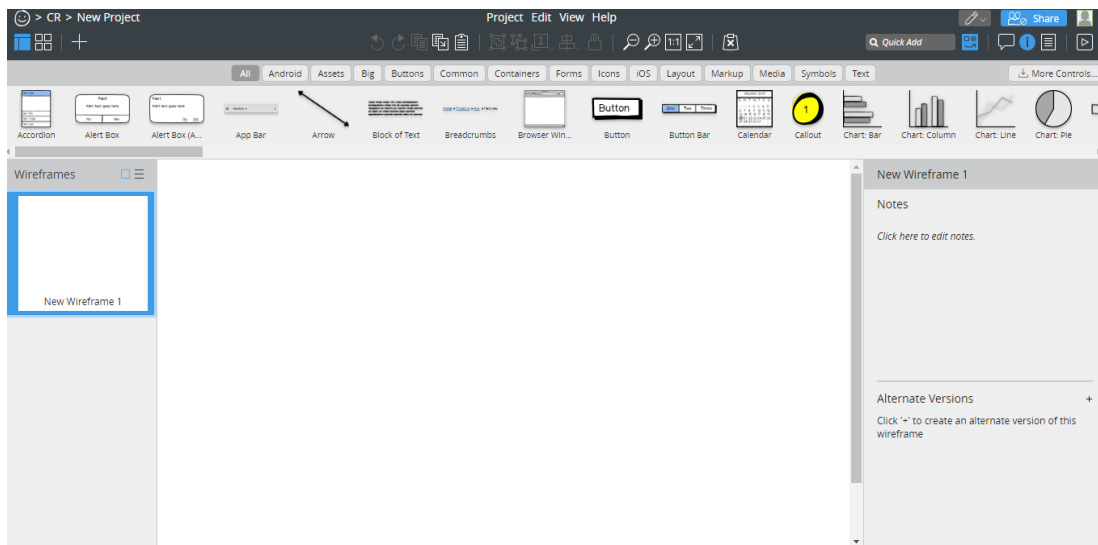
> CR > New Project

Project Edit View Help

Share

Quick Add

All Android Assets Big Buttons Common Containers Forms Icons iOS Layout Markup Media Symbols Text

More Controls...

Accordion Alert Box Alert Box (A... App Bar Arrow Block of Text Breadcrumbs Browser Win... Button Button Bar Calendar Callout Chart: Bar Chart: Column Chart: Line Chart: Pie

Button

1

Wireframes

New Wireframe 1

New Wireframe 1

Notes

Click here to edit notes.

Alternate Versions +

Click '+' to create an alternate version of this wireframe